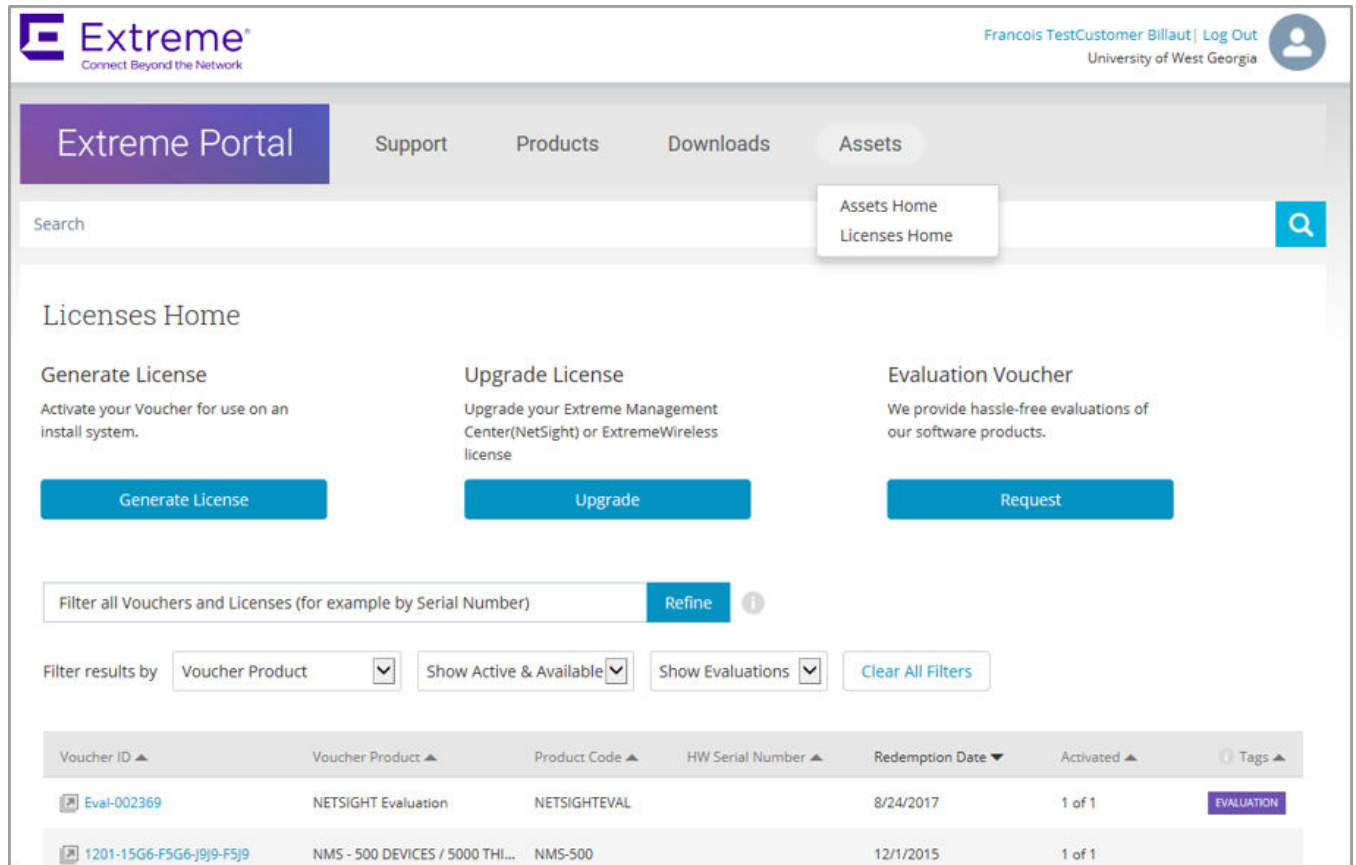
Extreme
Connect Beyond the Network

Francois TestCustomer Billaut | Log Out
University of West Georgia

Extreme Portal

Support Products Downloads Assets

Assets Home
Licenses Home

Search

Licenses Home

Generate License
Activate your Voucher for use on an install system.
Generate License

Upgrade License
Upgrade your Extreme Management Center(NetSight) or ExtremeWireless license
Upgrade

Evaluation Voucher
We provide hassle-free evaluations of our software products.
Request

Filter all Vouchers and Licenses (for example by Serial Number)
Refine

Filter results by Voucher Product Show Active & Available Show Evaluations Clear All Filters

| Voucher ID ▲ | Voucher Product ▲ | Product Code ▲ | HW Serial Number ▲ | Redemption Date ▼ | Activated ▲ | Tags ▲ |
|---|---|---|---|---|---|---|
| Eval-002369 | NETSIGHT Evaluation | NETSIGHTEVAL | | 8/24/2017 | 1 of 1 | EVALUATION |
| 1201-15G6-F5G6-J9J9-F5J9 | NMS - 500 DEVICES / 5000 THI... | NMS-500 | | 12/1/2015 | 1 of 1 | |